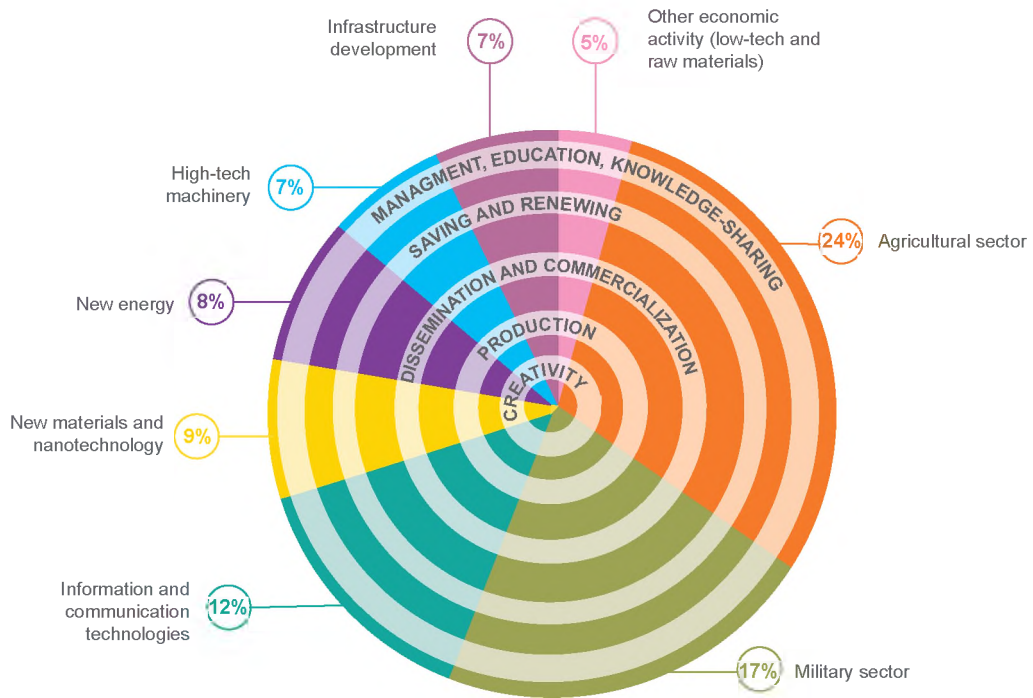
Infrastructure development
7%
5%
Other economic activity (low-tech and raw materials)

High-tech machinery
7%

24%
Agricultural sector

New energy
8%

New materials and nanotechnology
9%

Information and communication technologies
12%

17%
Military sector

MANAGMENT, EDUCATION, KNOWLEDGE-SHARING
SAVING AND RENEWING
DISSEMINATION AND COMMERCIALIZATION
PRODUCTION
CREATIVITY